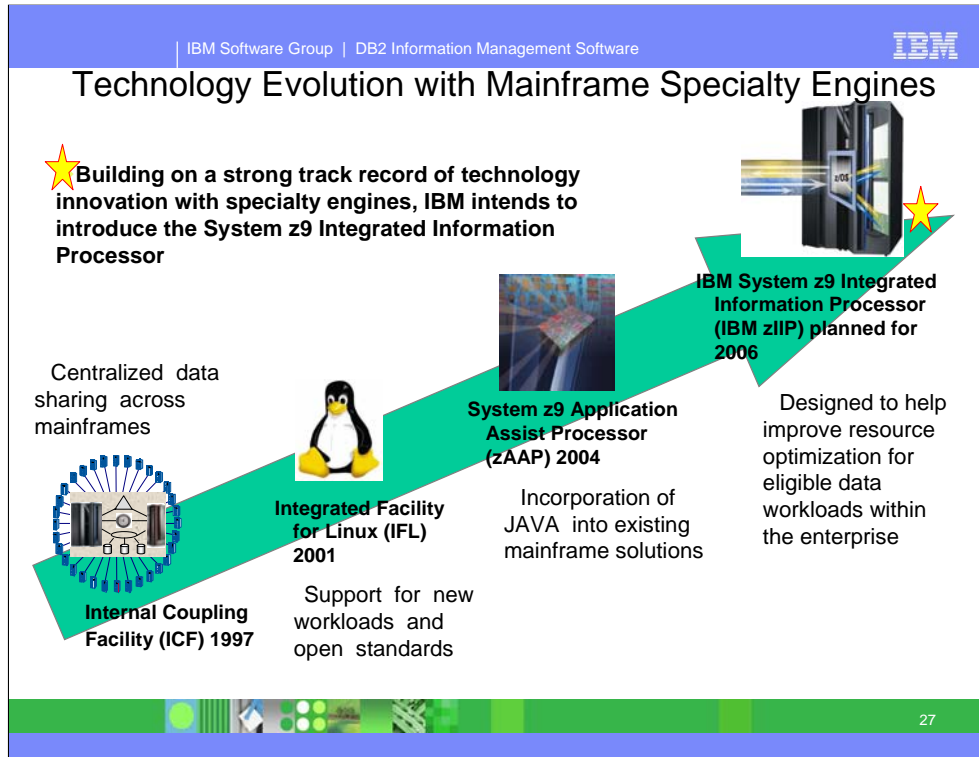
IBM Software Group | DB2 Information Management Software

IBM

Technology Evolution with Mainframe Specialty Engines

Building on a strong track record of technology innovation with specialty engines, IBM intends to introduce the System z9 Integrated Information Processor

z/OS

IBM System z9 Integrated Information Processor (IBM zIIP) planned for 2006

Centralized data sharing across mainframes

System z9 Application Assist Processor (zAAP) 2004

Designed to help improve resource optimization for eligible data workloads within the enterprise

Incorporation of JAVA into existing mainframe solutions

Integrated Facility for Linux (IFL) 2001

Support for new workloads and open standards

Internal Coupling Facility (ICF) 1997

27